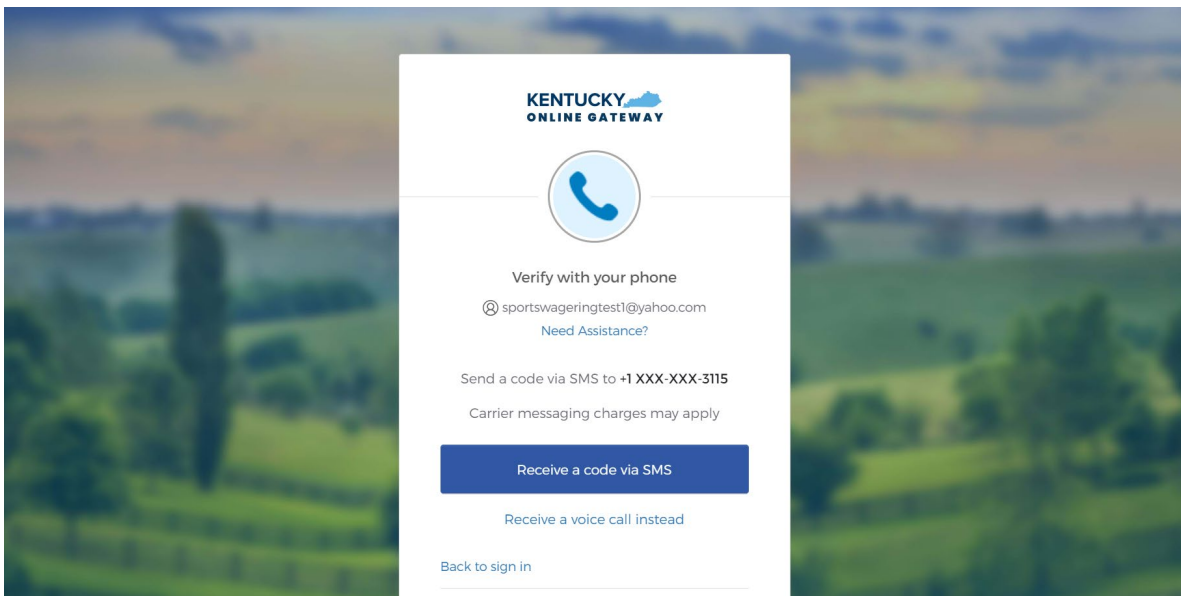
KENTUCKY
ONLINE GATEWAY

Verify with your phone

sportswageringtest1@yahoo.com

Need Assistance?

Send a code via SMS to +1 XXX-XXX-3115

Carrier messaging charges may apply

Receive a code via SMS

Receive a voice call instead

Back to sign in